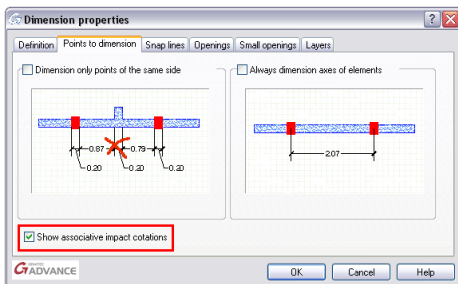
Dimension properties

Definition | Points to dimension | Snap lines | Openings | Small openings | Layers

Dimension only points of the same side

0.87
0.79
0.20
0.20
0.20

Always dimension axes of elements

2.07

Show associative impact cotations

GRAITEC ADVANCE

OK | Cancel | Help